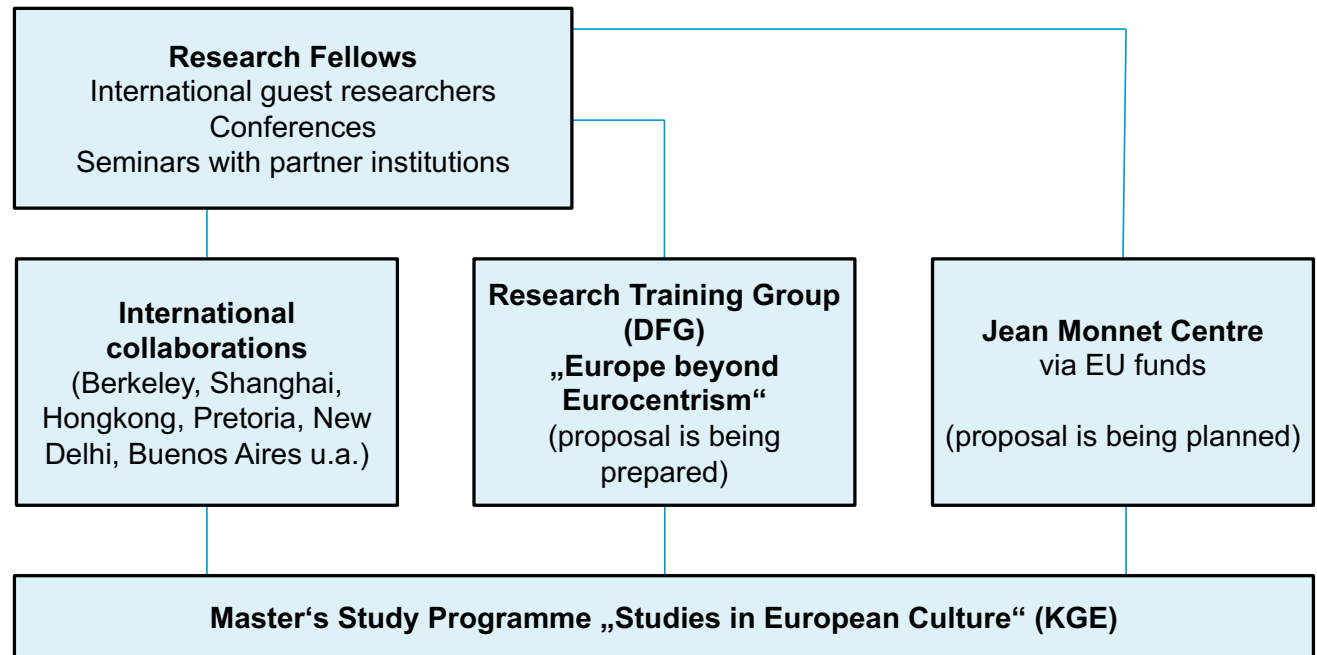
**Research Fellows**
International guest researchers
Conferences
Seminars with partner institutions

**International collaborations**
(Berkeley, Shanghai, Hongkong, Pretoria, New Delhi, Buenos Aires u.a.)

**Research Training Group (DFG) „Europe beyond Eurocentrism“**
(proposal is being prepared)

**Jean Monnet Centre**
via EU funds

(proposal is being planned)

**Master‘s Study Programme „Studies in European Culture“ (KGE)**